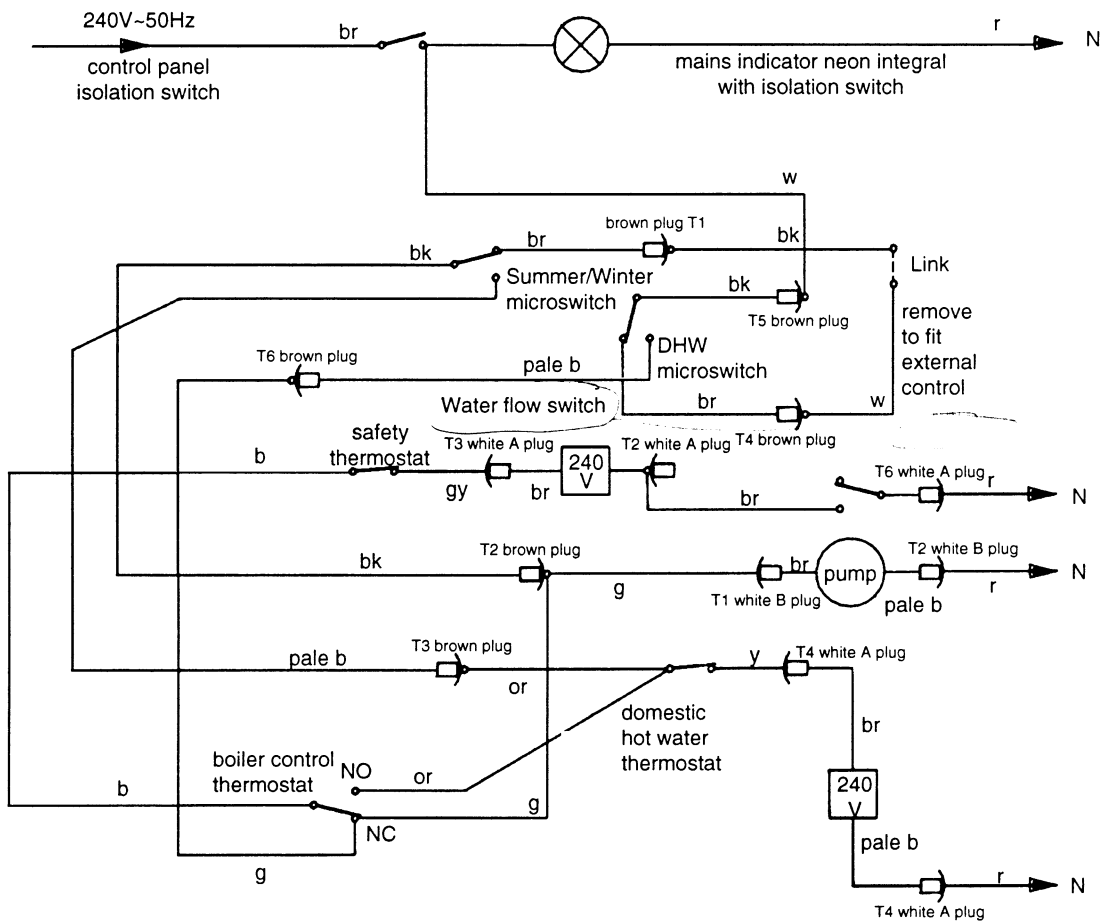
240V~50Hz

control panel isolation switch

br

r

N

mains indicator neon integral with isolation switch

w

brown plug T1

bk

br

bk

Link

Summer/Winter microswitch

bk

T5 brown plug

remove to fit external control

T6 brown plug

pale b

DHW microswitch

Water flow switch

br

T4 brown plug

w

safety thermostat

b

T3 white A plug

240 V

T2 white A plug

gy

br

br

T6 white A plug

r

N

bk

T2 brown plug

g

br

pump

T2 white B plug

r

N

T1 white B plug

pale b

pale b

T3 brown plug

or

y

T4 white A plug

domestic hot water thermostat

br

boiler control thermostat

NO

or

b

240 V

NC

g

pale b

g

r

N

T4 white A plug